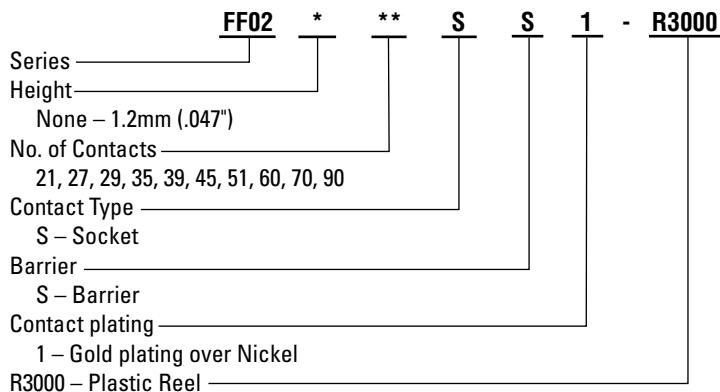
FF02 * ** S S 1 - R3000

Series
Height
None – 1.2mm (.047")
No. of Contacts
21, 27, 29, 35, 39, 45, 51, 60, 70, 90
Contact Type
S – Socket
Barrier
S – Barrier
Contact plating
1 – Gold plating over Nickel
R3000 – Plastic Reel